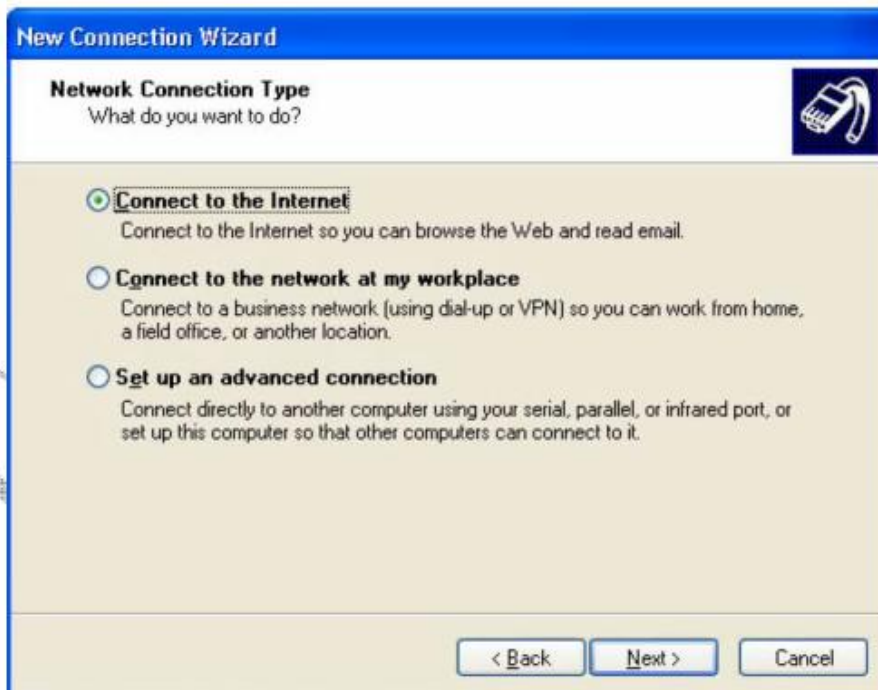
New Connection Wizard

Network Connection Type
What do you want to do?

Connect to the Internet
Connect to the Internet so you can browse the Web and read email.

Connect to the network at my workplace
Connect to a business network (using dial-up or VPN) so you can work from home, a field office, or another location.

Set up an advanced connection
Connect directly to another computer using your serial, parallel, or infrared port, or set up this computer so that other computers can connect to it.

< Back
Next >
Cancel